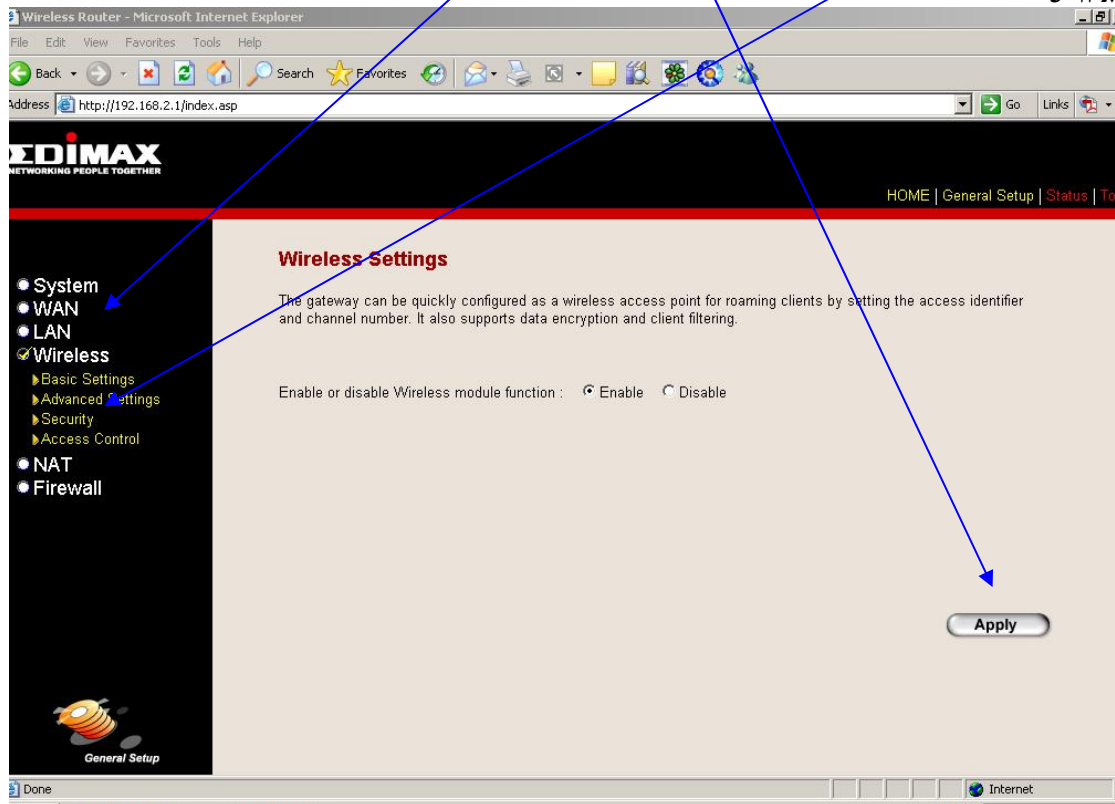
Wireless Router - Microsoft Internet Explorer

File Edit View Favorites Tools Help

Back Search Favorites

Address http://192.168.2.1/index.asp Go Links

EDIMAX
NETWORKING PEOPLE TOGETHER

HOME | General Setup | Status | To

System
WAN
LAN
Wireless
Basic Settings
Advanced Settings
Security
Access Control
NAT
Firewall

General Setup

Wireless Settings

The gateway can be quickly configured as a wireless access point for roaming clients by setting the access identifier and channel number. It also supports data encryption and client filtering.

Enable or disable Wireless module function : Enable Disable

Apply

Done Internet